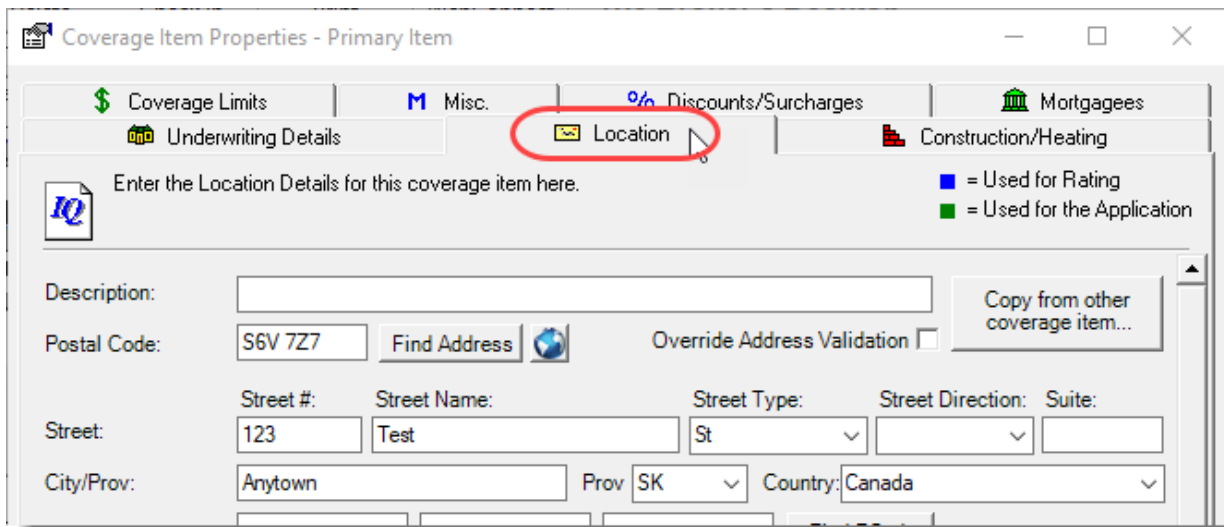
Coverage Item Properties - Primary Item

$ Coverage Limits
M Misc.
% Discounts/Surcharges
Mortgagees
Underwriting Details
Location
Construction/Heating

Enter the Location Details for this coverage item here.

IQ

= Used for Rating
= Used for the Application

Description:
Postal Code: S6V 7Z7
Find Address
Override Address Validation
Copy from other coverage item...

Street #:
Street Name:
Street Type:
Street Direction:
Suite:
Street: 123 Test St
City/Prov: Anytown
Prov SK
Country: Canada